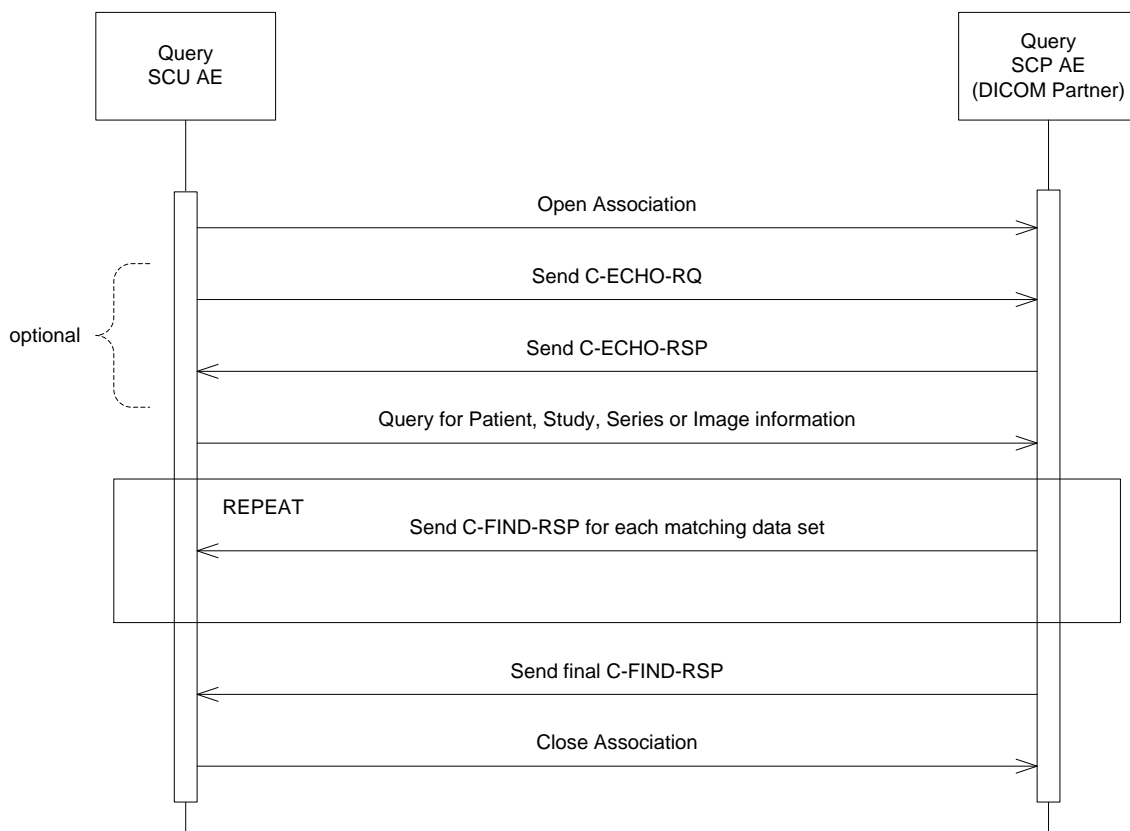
Query SCU AE

Query SCP AE (DICOM Partner)

Open Association

optional

Send C-ECHO-RQ

Send C-ECHO-RSP

Query for Patient, Study, Series or Image information

REPEAT

Send C-FIND-RSP for each matching data set

Send final C-FIND-RSP

Close Association